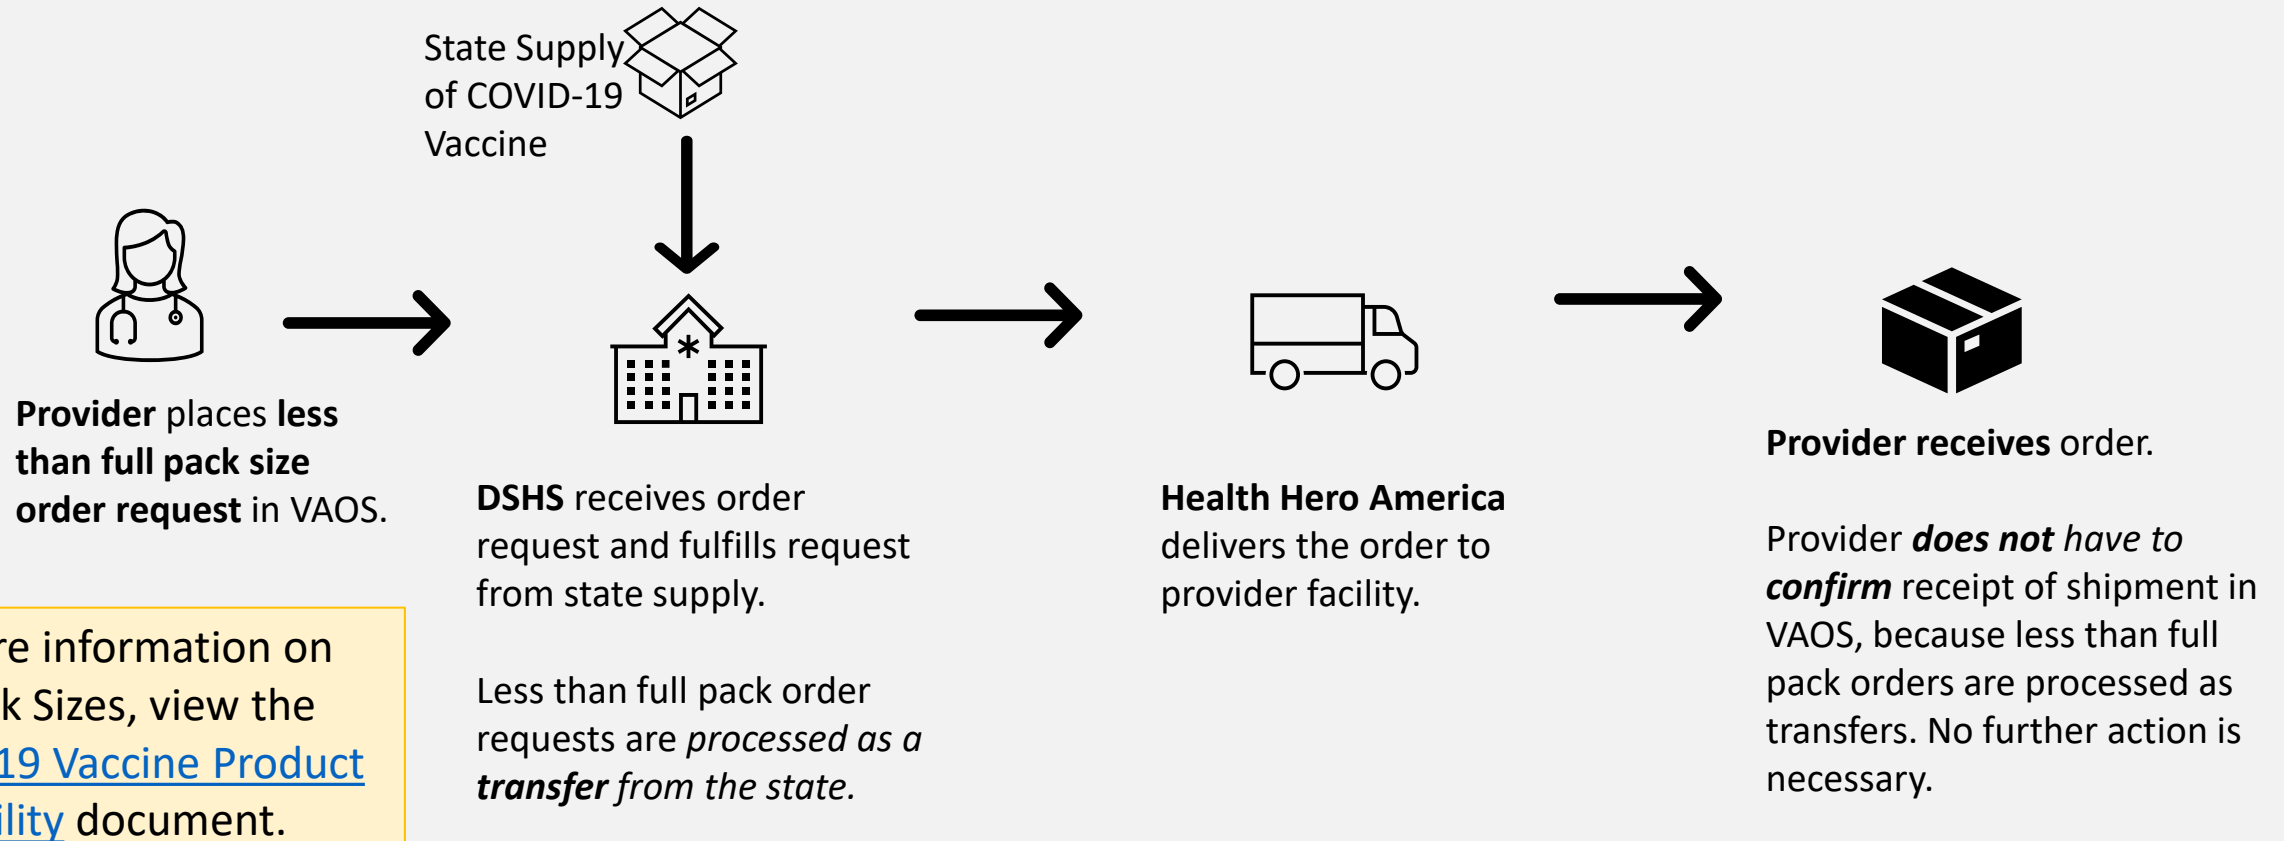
State Supply of COVID-19 Vaccine

**Provider** places **less than full pack size order request** in VAOS.

**DSHS** receives order request and fulfills request from state supply.

Less than full pack order requests are *processed as a* ***transfer*** *from the state.*

**Health Hero America** delivers the order to provider facility.

**Provider receives** order.

Provider ***does not*** *have to* ***confirm*** receipt of shipment in VAOS, because less than full pack orders are processed as transfers. No further action is necessary.

re information on k Sizes, view the 19 Vaccine Product ility document.